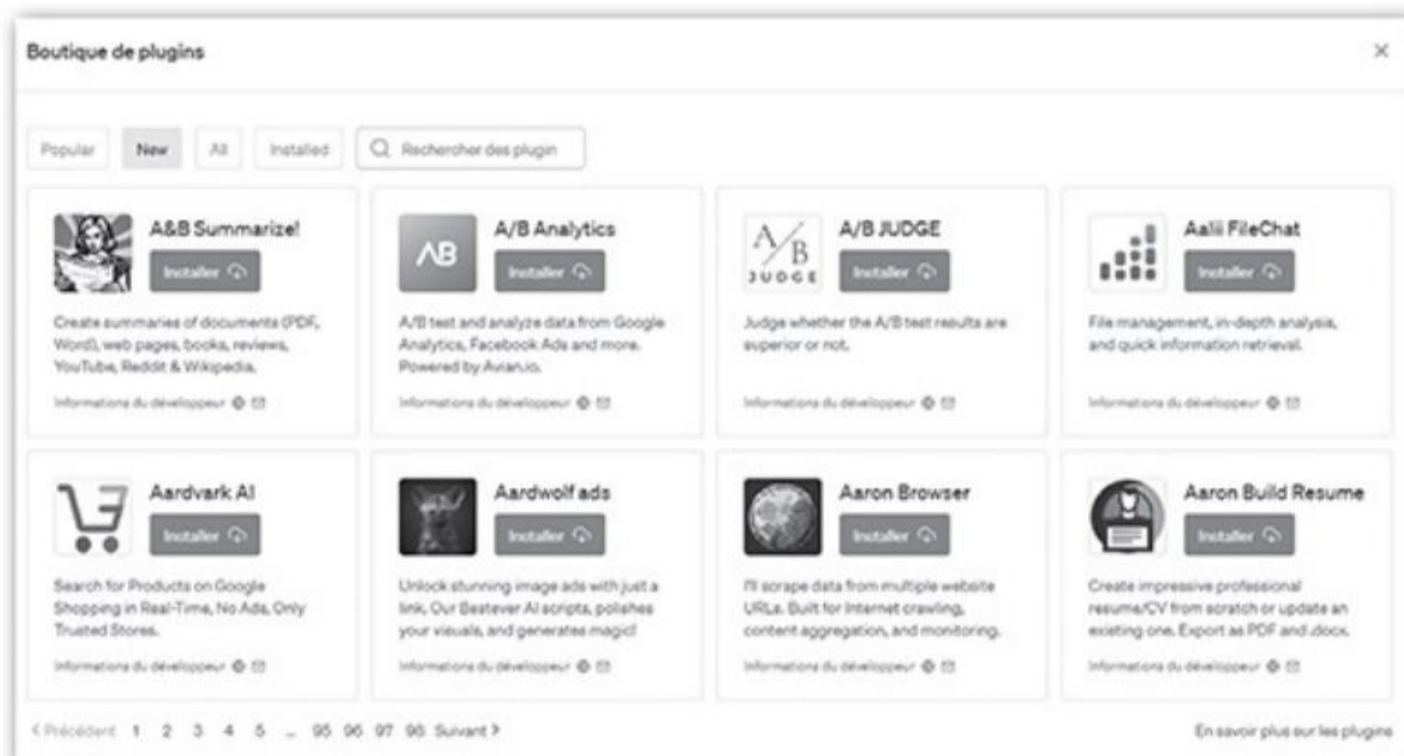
Boutique de plugins

×

Popular New All Installed Rechercher des plugin

A&B Summarize!
Installer
Create summaries of documents (PDF, Word), web pages, books, reviews, YouTube, Reddit & Wikipedia.
Informations du développeur

AB
A/B Analytics
Installer
A/B test and analyze data from Google Analytics, Facebook Ads and more. Powered by Avian.io.
Informations du développeur

A/B JUDGE
A/B JUDGE
Installer
Judge whether the A/B test results are superior or not.
Informations du développeur

Aalii FileChat
Installer
File management, in-depth analysis, and quick information retrieval.
Informations du développeur

Aardvark AI
Installer
Search for Products on Google Shopping in Real-Time, No Ads, Only Trusted Stores.
Informations du développeur

Aardwolf ads
Installer
Unlock stunning image ads with just a link. Our Beatever AI scripts, polishes your visuals, and generates magic!
Informations du développeur

Aaron Browser
Installer
I'll scrape data from multiple website URLs. Built for internet crawling, content aggregation, and monitoring.
Informations du développeur

Aaron Build Resume
Installer
Create impressive professional resume/CV from scratch or update an existing one. Export as PDF and .docx.
Informations du développeur

< Précédent 1 2 3 4 5 ... 95 96 97 98 Suivant >

En savoir plus sur les plugins